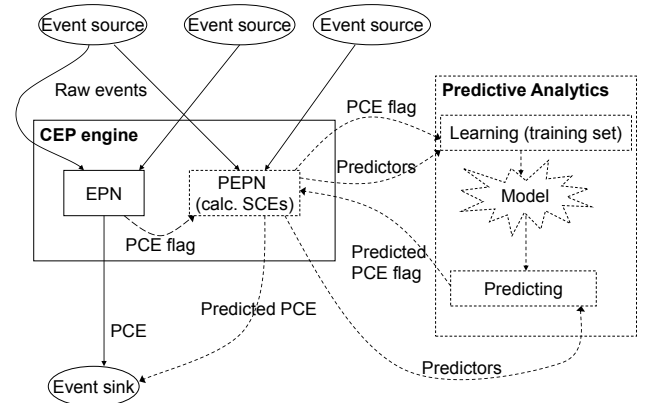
Event source
Event source
Event source
Raw events
PCE flag
Predictive Analytics
CEP engine
Learning (training set)
Predictors
EPN
PEPN (calc. SCEs)
Model
PCE flag
Predicted PCE flag
Predicting
Predicted PCE
PCE
Predictors
Event sink